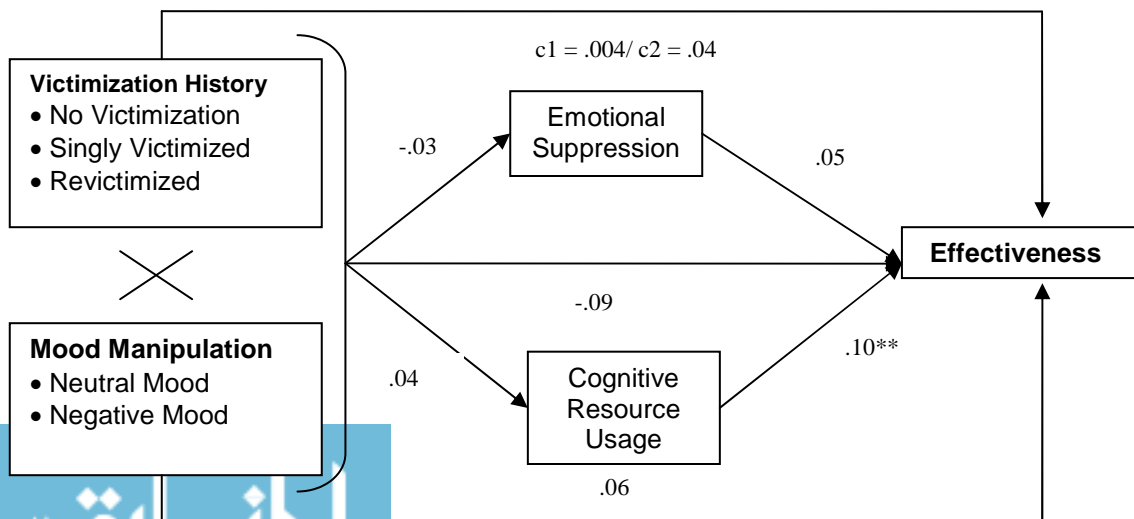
c1 = .004/ c2 = .04

Victimization History
• No Victimization
• Singly Victimized
• Revictimized

Mood Manipulation
• Neutral Mood
• Negative Mood

-.03

Emotional Suppression

.05

Effectiveness

-.09

.04

Cognitive Resource Usage

.10**

.06